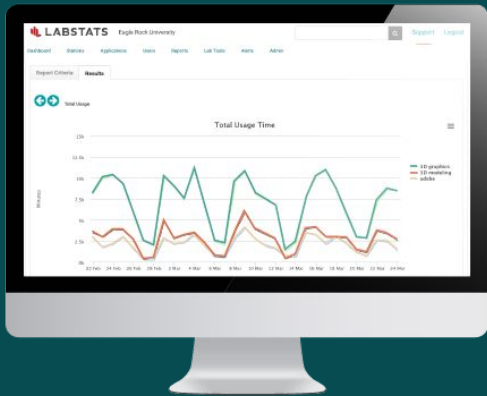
LABSTATS Eagle Rock University

Support Logout

Dashboard Stations Applications Users Reports Lab Tools Alerts Admin

Report Criteria Results

Total Usage

Total Usage Time

15k

12.5k

10k

7.5k

5k

2.5k

0k

Minutes

22 Feb 24 Feb 26 Feb 28 Feb 2 Mar 4 Mar 6 Mar 8 Mar 10 Mar 12 Mar 14 Mar 16 Mar 18 Mar 20 Mar 22 Mar 24 Mar

3D graphics
3D modeling
adobe